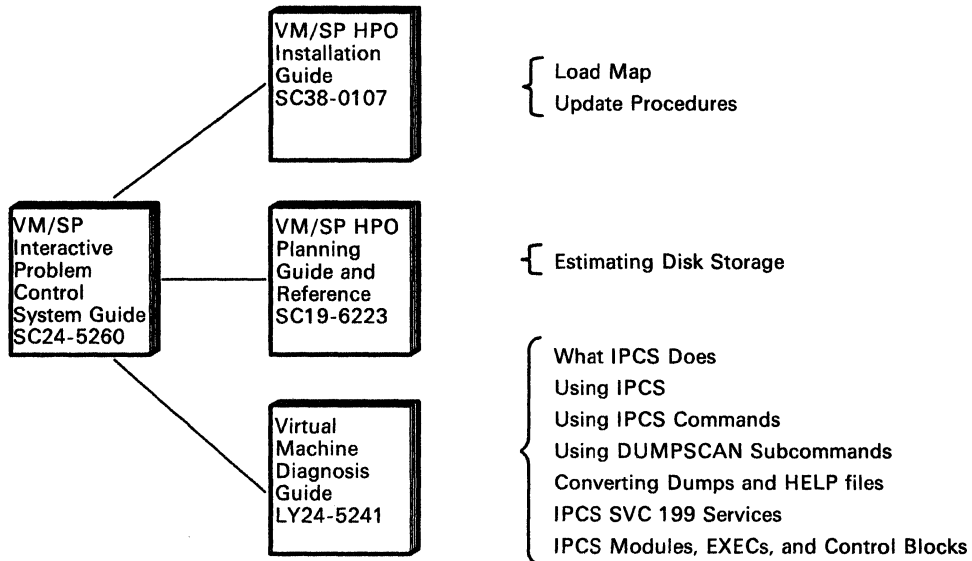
VM/SP Interactive Problem Control System Guide SC24-5260

VM/SP HPO Installation Guide SC38-0107

Load Map
Update Procedures

VM/SP HPO Planning Guide and Reference SC19-6223

Estimating Disk Storage

Virtual Machine Diagnosis Guide LY24-5241

What IPCS Does
Using IPCS
Using IPCS Commands
Using DUMPSCAN Subcommands
Converting Dumps and HELP files
IPCS SVC 199 Services
IPCS Modules, EXECs, and Control Blocks